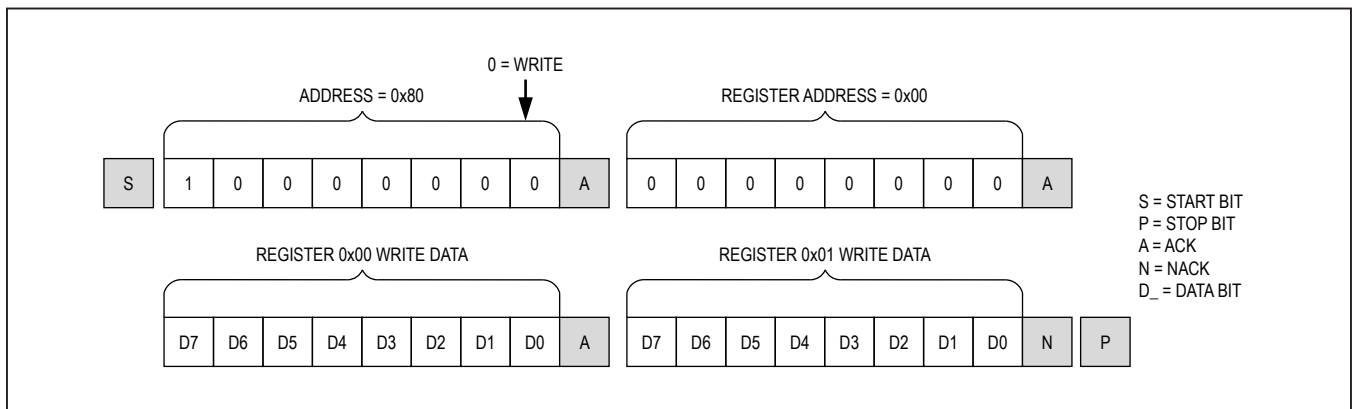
0 = WRITE

ADDRESS = 0x80

REGISTER ADDRESS = 0x00

S 1 0 0 0 0 0 0 0 A 0 0 0 0 0 0 0 0 A

S = START BIT
P = STOP BIT
A = ACK
N = NACK
D_ = DATA BIT

REGISTER 0x00 WRITE DATA

REGISTER 0x01 WRITE DATA

D7 D6 D5 D4 D3 D2 D1 D0 A D7 D6 D5 D4 D3 D2 D1 D0 N P